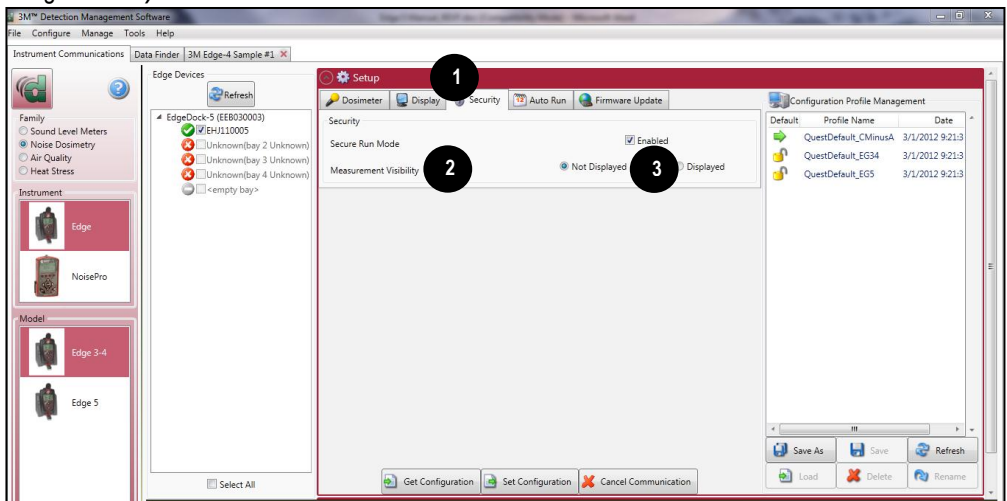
3M™ Detection Management Software
File Configure Manage Tools Help
Instrument Communications | Data Finder | 3M Edge-4 Sample #1 ×

Family
Sound Level Meters
Noise Dosimetry
Air Quality
Heat Stress

Instrument
Edge
NoisePro

Model
Edge 3-4
Edge 5

Edge Devices
Refresh
EdgeDock-5 (EEB030003)
EHJ110005
Unknown(bay 2 Unknown)
Unknown(bay 3 Unknown)
Unknown(bay 4 Unknown)
<empty bay>
Select All

Setup
1
Dosimeter | Display | Security | Auto Run | Firmware Update
Security
Secure Run Mode
Enabled
Measurement Visibility
2
Not Displayed
3
Displayed

Get Configuration | Set Configuration | Cancel Communication

Configuration Profile Management
| Default | Profile Name | Date |
|---|---|---|
| | QuestDefault_CMinusA | 3/1/2012 9:21:3 |
| | QuestDefault_EG34 | 3/1/2012 9:21:3 |
| | QuestDefault_EG5 | 3/1/2012 9:21:3 |

Save As | Save | Refresh
Load | Delete | Rename